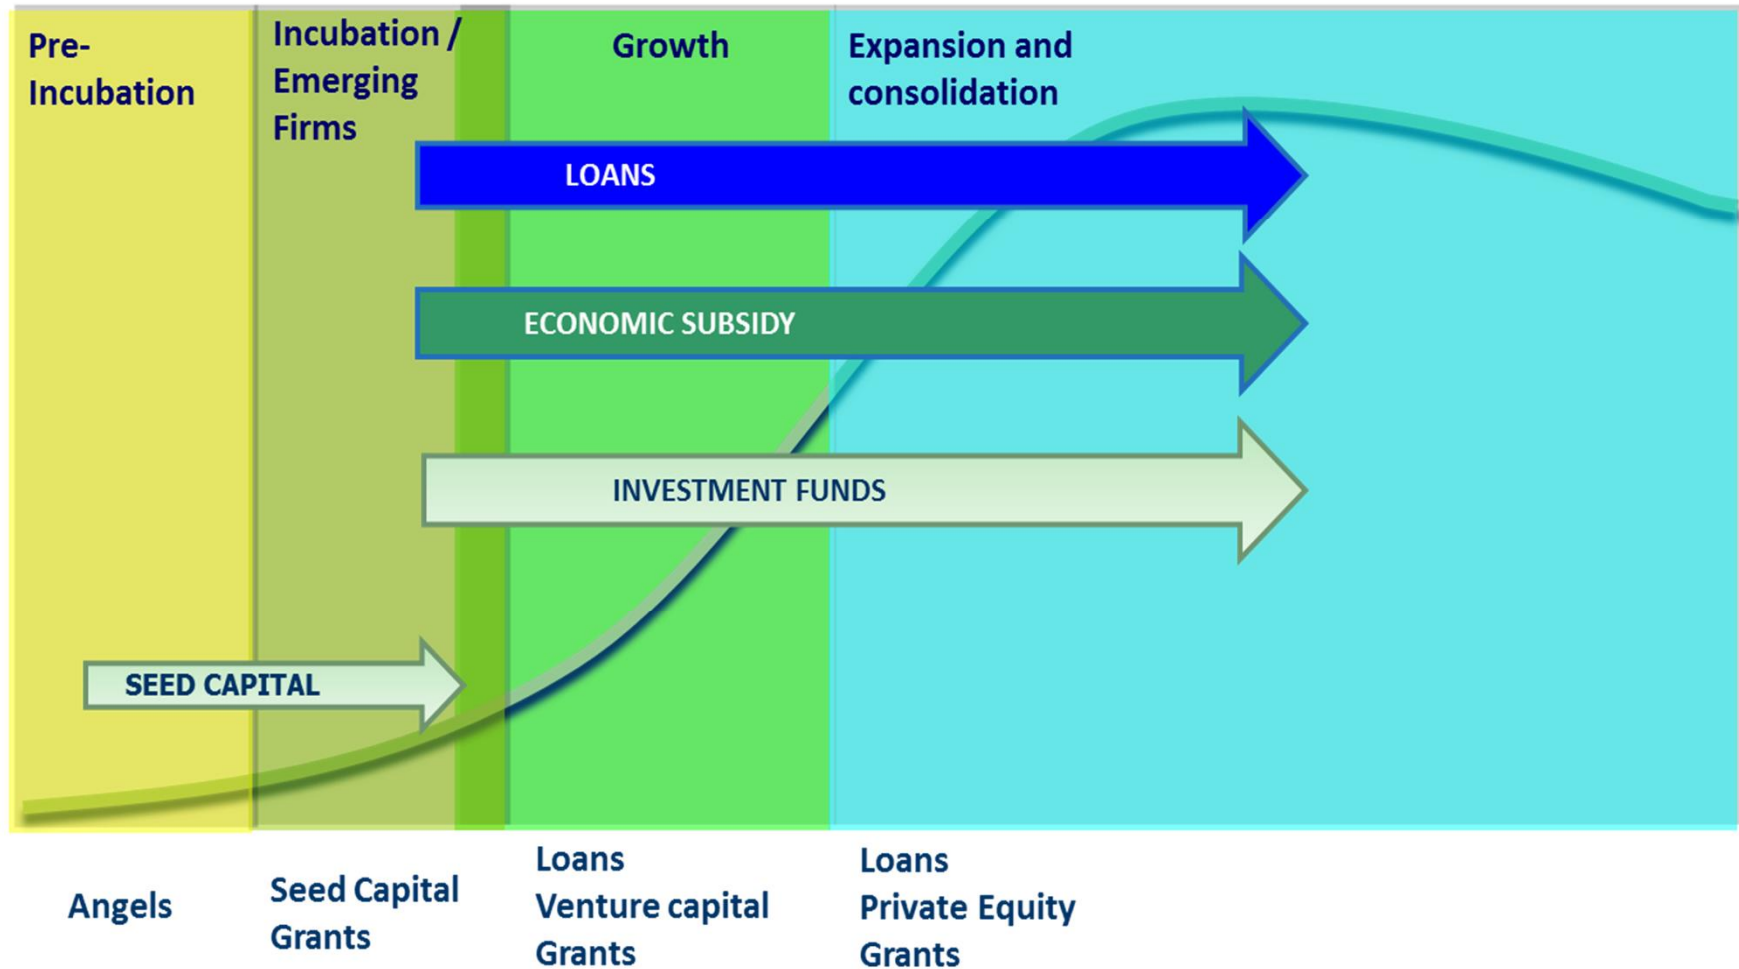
Pre-Incubation

Incubation / Emerging Firms

Growth

Expansion and consolidation

LOANS

ECONOMIC SUBSIDY

INVESTMENT FUNDS

SEED CAPITAL

Angels

Seed Capital
Grants

Loans
Venture capital
Grants

Loans
Private Equity
Grants